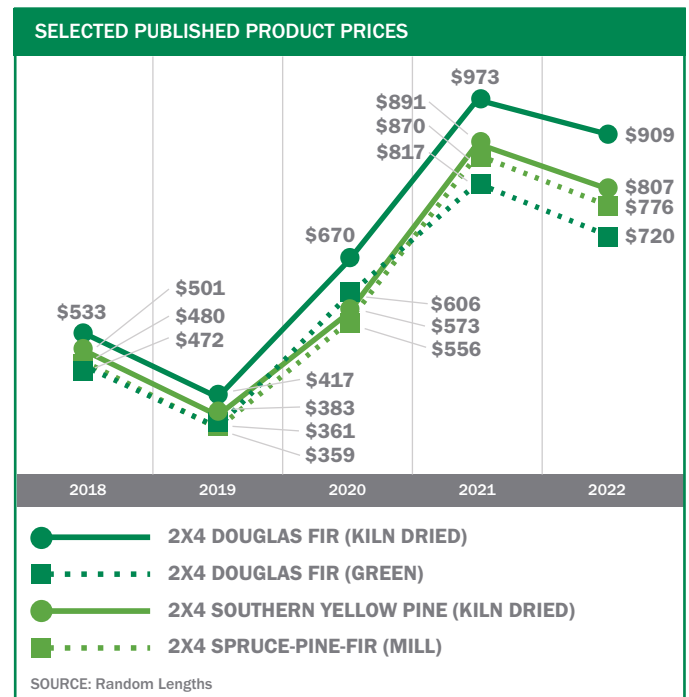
SELECTED PUBLISHED PRODUCT PRICES

$533
$501
$480
$472
$417
$383
$361
$359
$670
$606
$573
$556
$973
$891
$870
$817
$909
$807
$776
$720

2018 2019 2020 2021 2022

2X4 DOUGLAS FIR (KILN DRIED)
2X4 DOUGLAS FIR (GREEN)
2X4 SOUTHERN YELLOW PINE (KILN DRIED)
2X4 SPRUCE-PINE-FIR (MILL)

SOURCE: Random Lengths